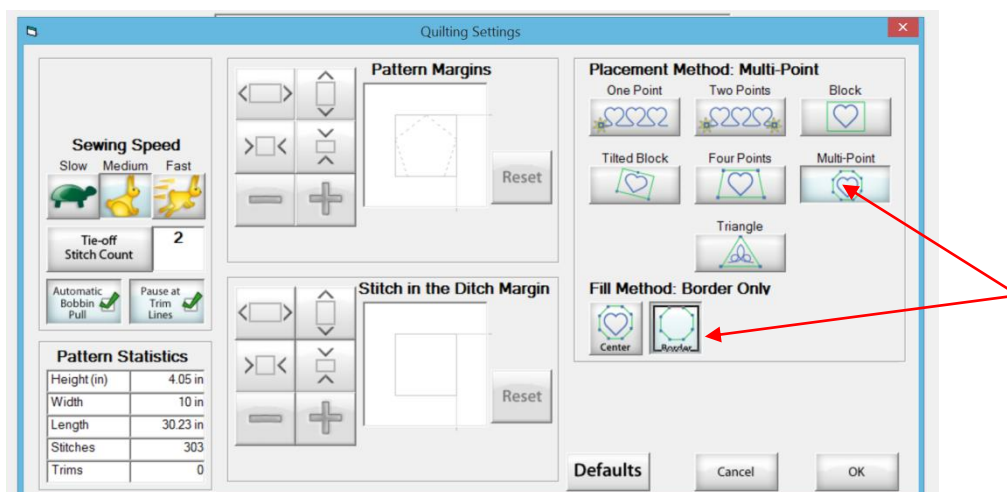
Quilting Settings

Sewing Speed
Slow Medium Fast

Tie-off Stitch Count
2

Automatic Bobbin Pull
Pause at Trim Lines

Pattern Statistics

| | |
|---|---|
| Height (in) | 4.05 in |
| Width | 10 in |
| Length | 30.23 in |
| Stitches | 303 |
| Trims | 0 |

Pattern Margins
Reset

Stitch in the Ditch Margin
Reset

Placement Method: Multi-Point
One Point
Two Points
Block
Tilted Block
Four Points
Multi-Point
Triangle

Fill Method: Border Only
Center
Border

Defaults
Cancel
OK